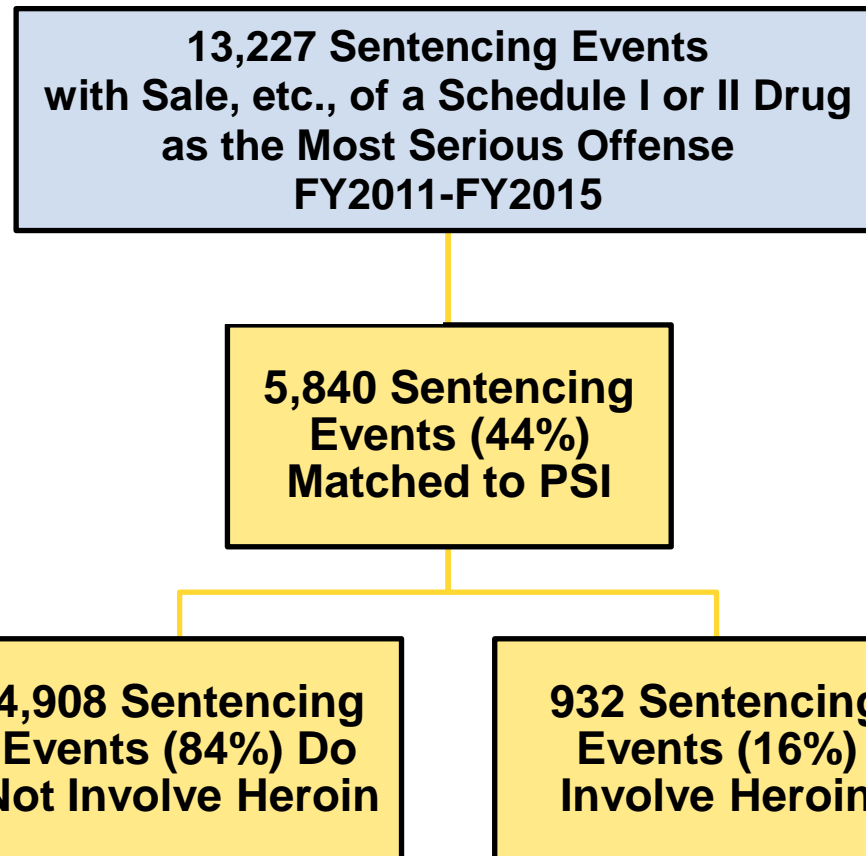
13,227 Sentencing Events with Sale, etc., of a Schedule I or II Drug as the Most Serious Offense FY2011-FY2015

5,840 Sentencing Events (44%) Matched to PSI

4,908 Sentencing Events (84%) Do Not Involve Heroin

932 Sentencing Events (16%) Involve Heroin